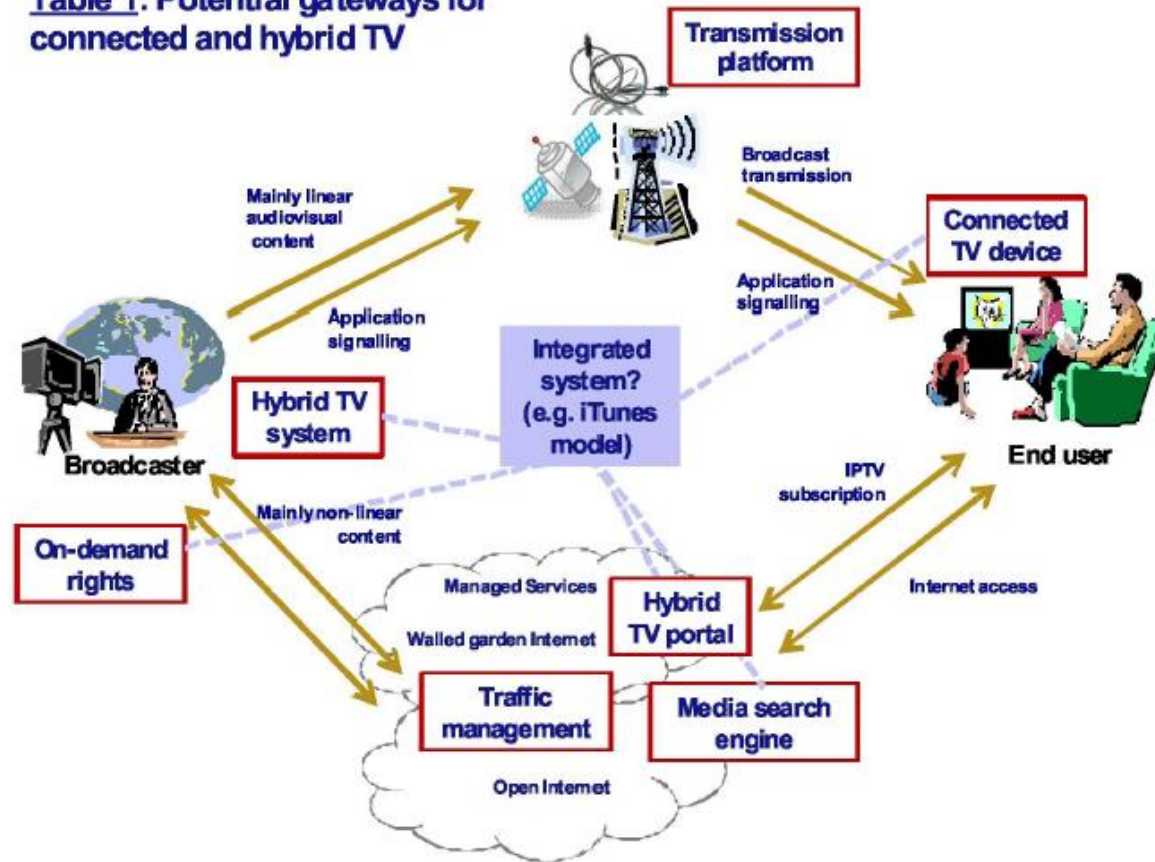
Table 1: Potential gateways for connected and hybrid TV

Transmission platform

Mainly linear audiovisual content

Application signalling

Broadcast transmission

Application signalling

Connected TV device

Integrated system? (e.g. iTunes model)

Hybrid TV system

Broadcaster

End user

Mainly non-linear content

IPTV subscription

On-demand rights

Managed Services

Walled garden Internet

Hybrid TV portal

Internet access

Traffic management

Media search engine

Open Internet